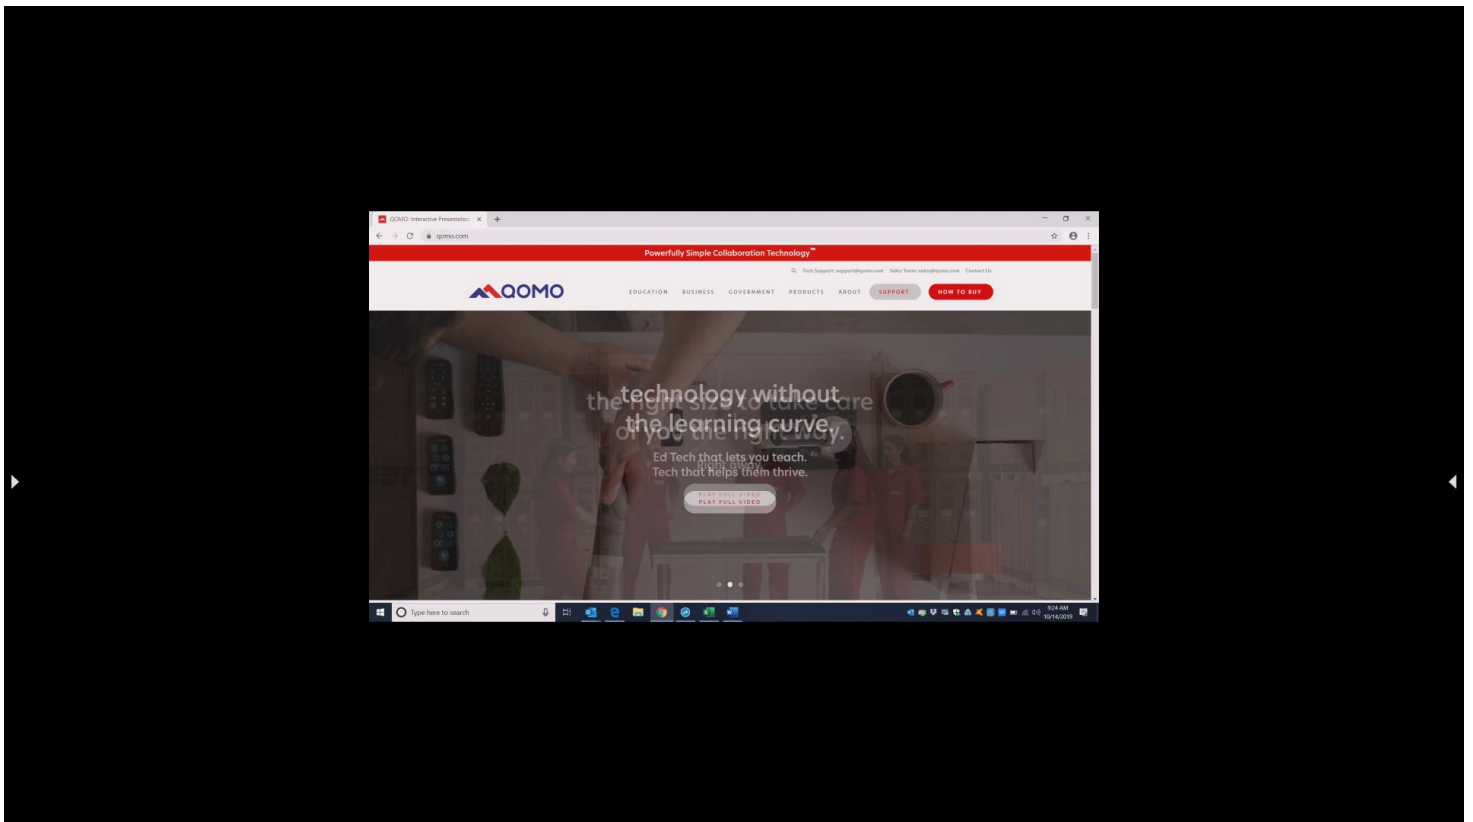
QOMO: Interactive Presentation

qomo.com

Powerfully Simple Collaboration Technology™

Tech Support: support@qomo.com Sales Team: sales@qomo.com Contact Us

QOMO

EDUCATION BUSINESS GOVERNMENT PRODUCTS ABOUT SUPPORT HOW TO BUY

technology without the learning curve.

the right size to take care of you the right way.

Ed Tech that lets you teach. Tech that helps them thrive.

right away.

PLAY FULL VIDEO

PLAY FULL VIDEO

Type here to search

9:24 AM 10/14/2019